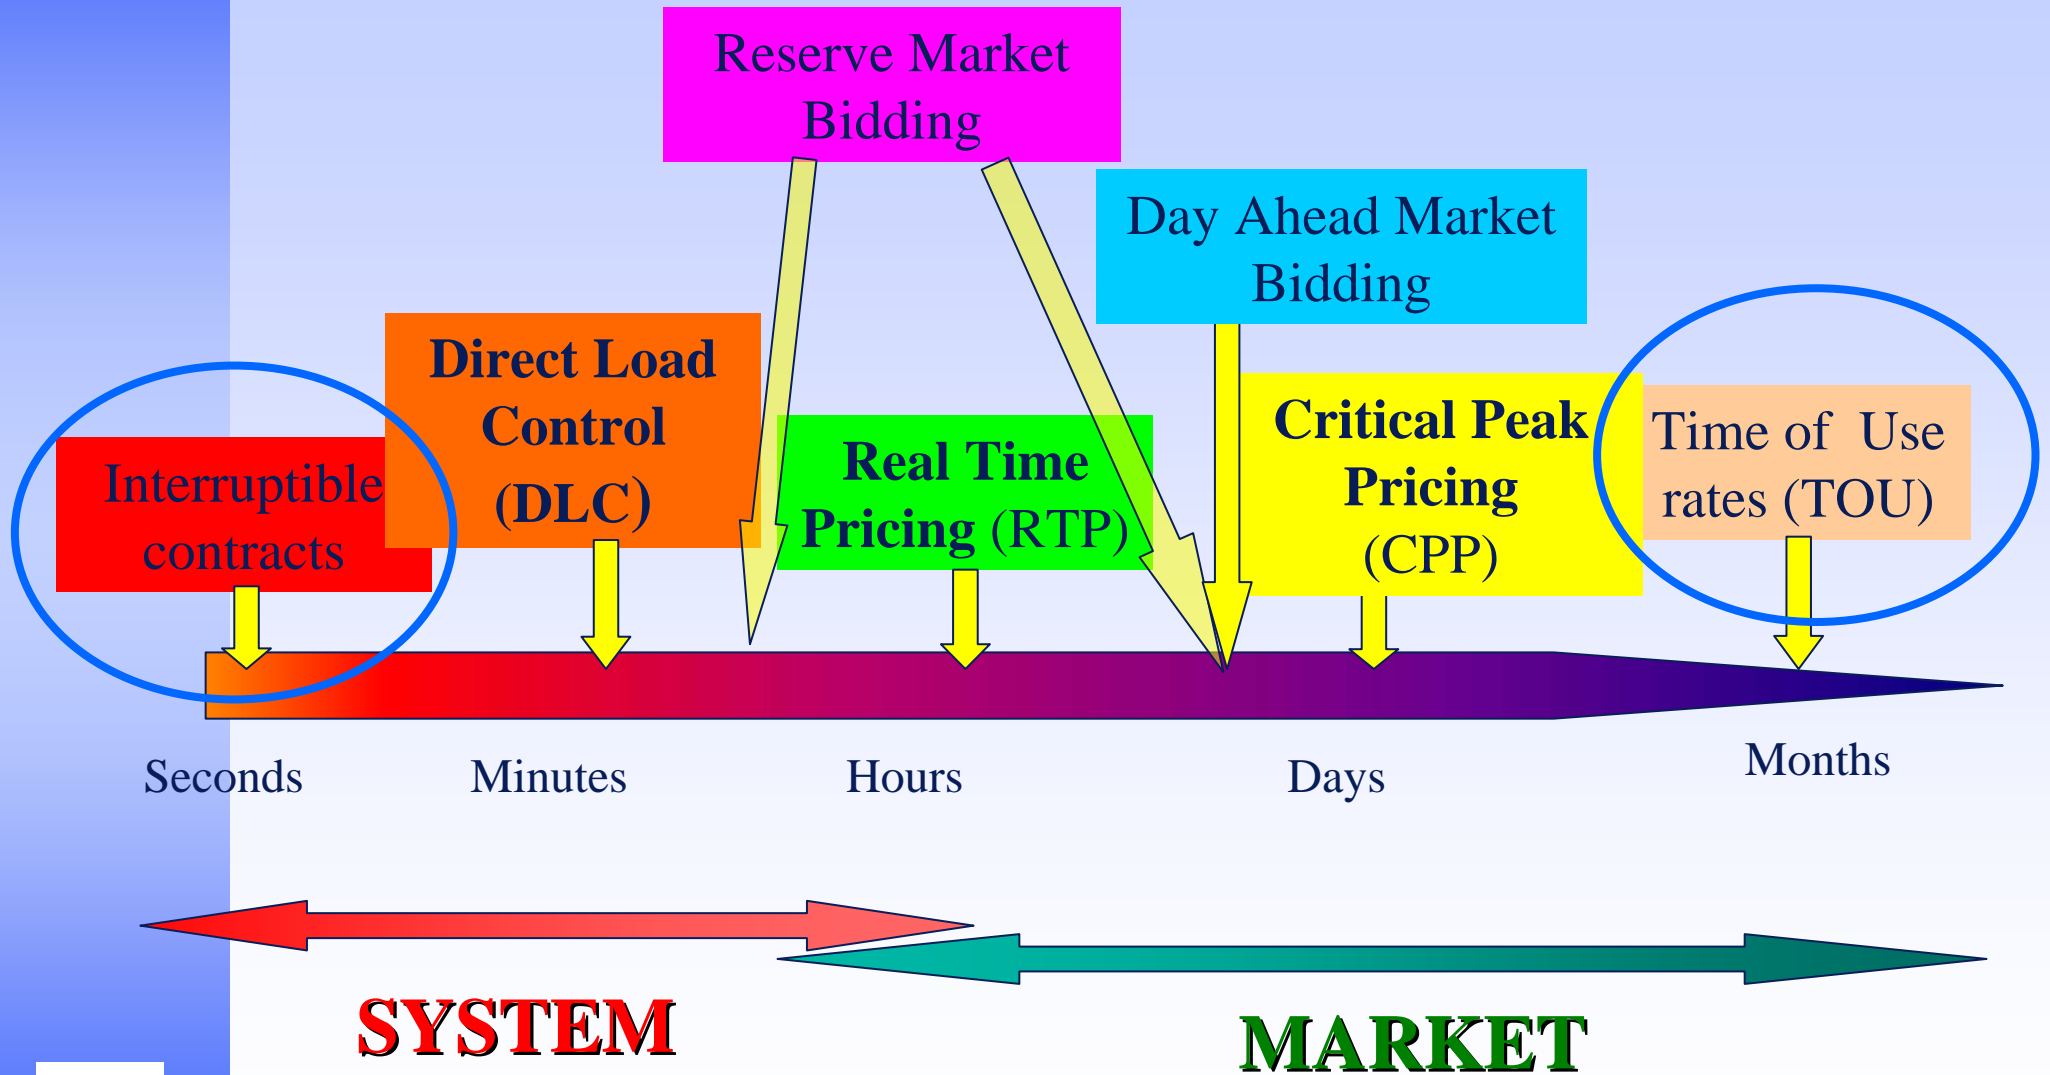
Reserve Market Bidding

Day Ahead Market Bidding

Direct Load Control (DLC)

Interruptible contracts

Real Time Pricing (RTP)

Critical Peak Pricing (CPP)

Time of Use rates (TOU)

Seconds

Minutes

Hours

Days

Months

SYSTEM

MARKET